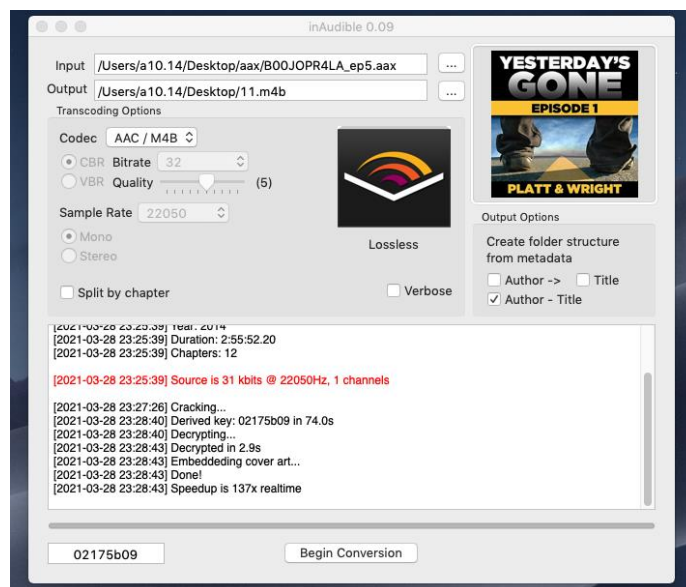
inAudible 0.09

Input /Users/a10.14/Desktop/aax/B00JOPR4LA_ep5.aax ...
Output /Users/a10.14/Desktop/11.m4b ...

YESTERDAY'S GONE
EPISODE 1
PLATT & WRIGHT

Transcoding Options
Codec AAC / M4B
CBR Bitrate 32
VBR Quality (5)
Sample Rate 22050
Mono
Stereo
Lossless
Split by chapter
Verbose

Output Options
Create folder structure from metadata
Author -> Title
Author - Title

[2021-03-28 23:25:39] Year: 2014
[2021-03-28 23:25:39] Duration: 2:55:52.20
[2021-03-28 23:25:39] Chapters: 12

[2021-03-28 23:25:39] Source is 31 kbits @ 22050Hz, 1 channels

[2021-03-28 23:27:26] Cracking...
[2021-03-28 23:28:40] Derived key: 02175b09 in 74.0s
[2021-03-28 23:28:40] Decrypting...
[2021-03-28 23:28:43] Decrypted in 2.9s
[2021-03-28 23:28:43] Embeddeding cover art...
[2021-03-28 23:28:43] Done!
[2021-03-28 23:28:43] Speedup is 137x realtime

02175b09
Begin Conversion